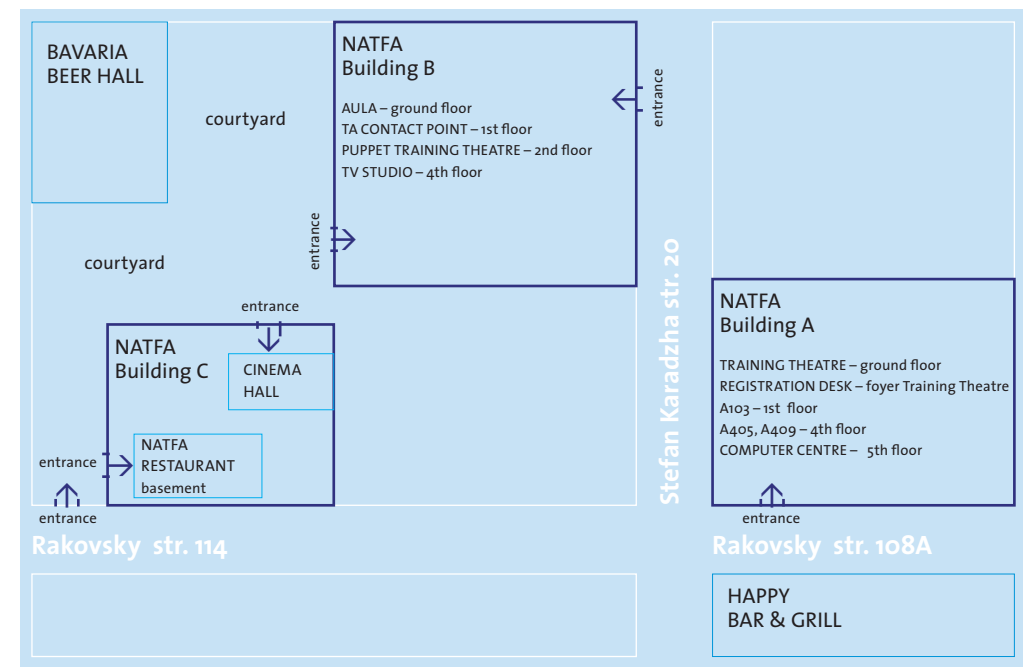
BAVARIA
BEER HALL

courtyard

NATFA
Building B

AULA – ground floor
TA CONTACT POINT – 1st floor
PUPPET TRAINING THEATRE – 2nd floor
TV STUDIO – 4th floor

entrance

entrance

courtyard

entrance

NATFA
Building C

CINEMA
HALL

NATFA
RESTAURANT
basement

entrance

entrance

Stefan Karadzha str. 20

NATFA
Building A

TRAINING THEATRE – ground floor
REGISTRATION DESK – foyer Training Theatre
A103 – 1st floor
A405, A409 – 4th floor
COMPUTER CENTRE – 5th floor

entrance

Rakovsky str. 114

Rakovsky str. 108A

HAPPY
BAR & GRILL